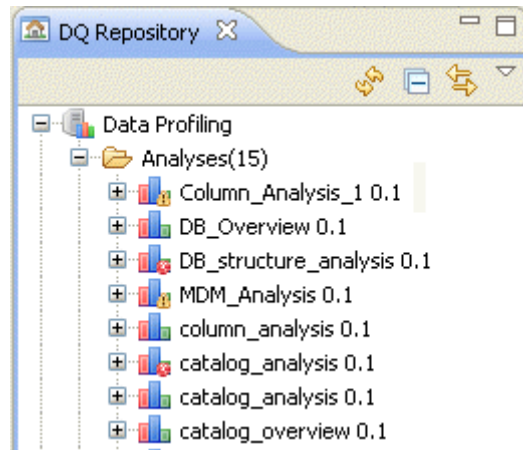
DQ Repository

Data Profiling

Analyses(15)

Column_Analysis_1 0.1

DB_Overview 0.1

DB_structure_analysis 0.1

MDM_Analysis 0.1

column_analysis 0.1

catalog_analysis 0.1

catalog_analysis 0.1

catalog_overview 0.1